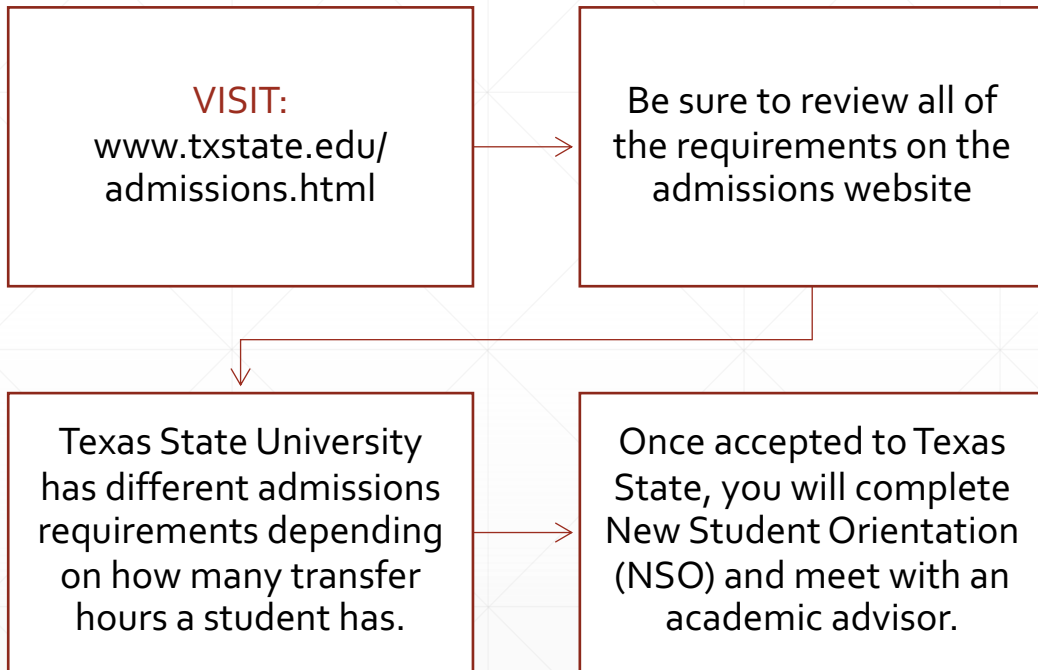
VISIT:
www.txstate.edu/admissions.html

Be sure to review all of the requirements on the admissions website

Texas State University has different admissions requirements depending on how many transfer hours a student has.

Once accepted to Texas State, you will complete New Student Orientation (NSO) and meet with an academic advisor.